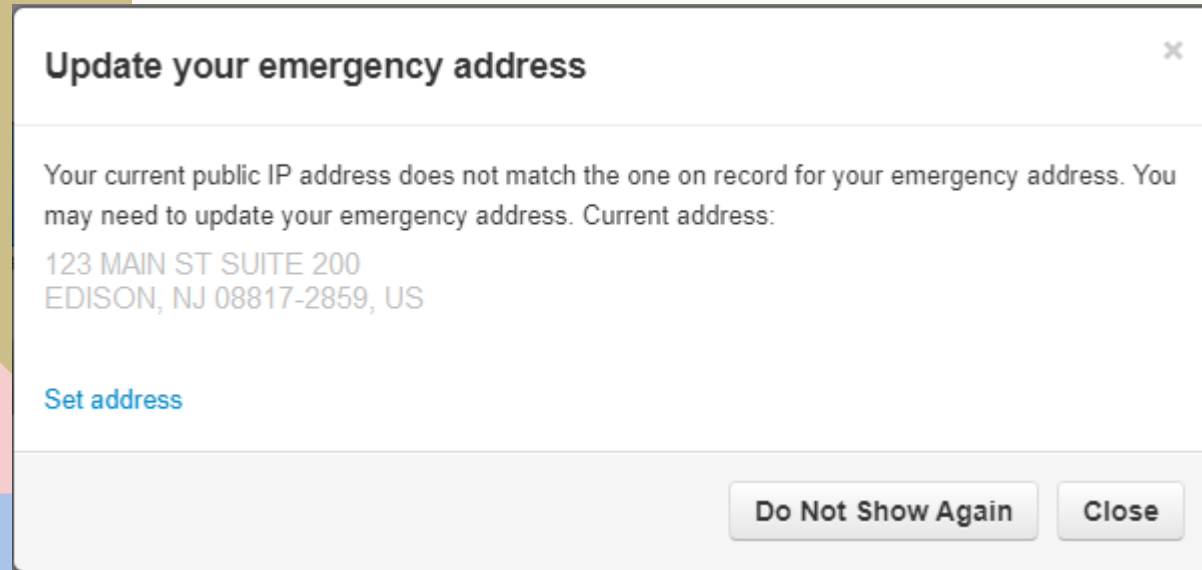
Update your emergency address

×

Your current public IP address does not match the one on record for your emergency address. You may need to update your emergency address. Current address:

123 MAIN ST SUITE 200
EDISON, NJ 08817-2859, US

Set address

Do Not Show Again

Close